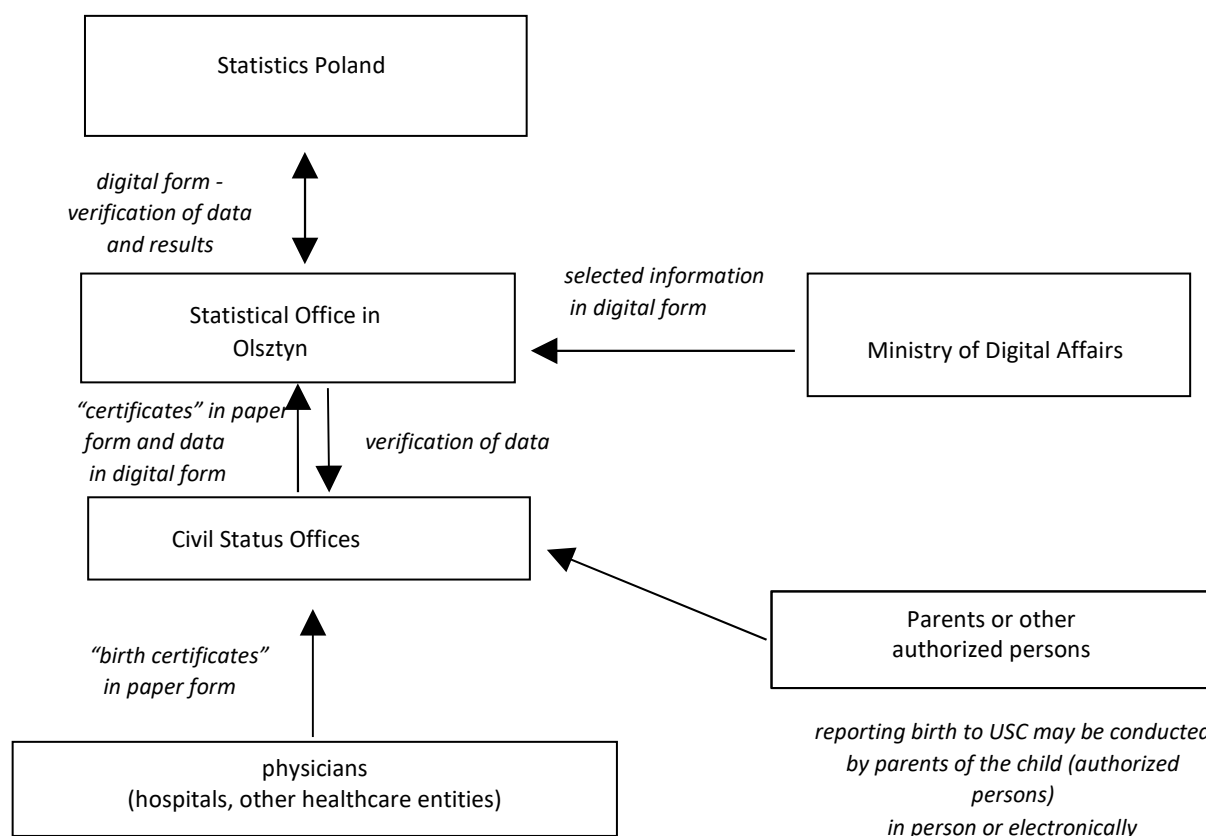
Statistics Poland

digital form - verification of data and results

selected information in digital form

Statistical Office in Olsztyn

Ministry of Digital Affairs

"certificates" in paper form and data in digital form

verification of data

Civil Status Offices

Parents or other authorized persons

"birth certificates" in paper form

reporting birth to USC may be conducted by parents of the child (authorized persons) in person or electronically

physicians (hospitals, other healthcare entities)